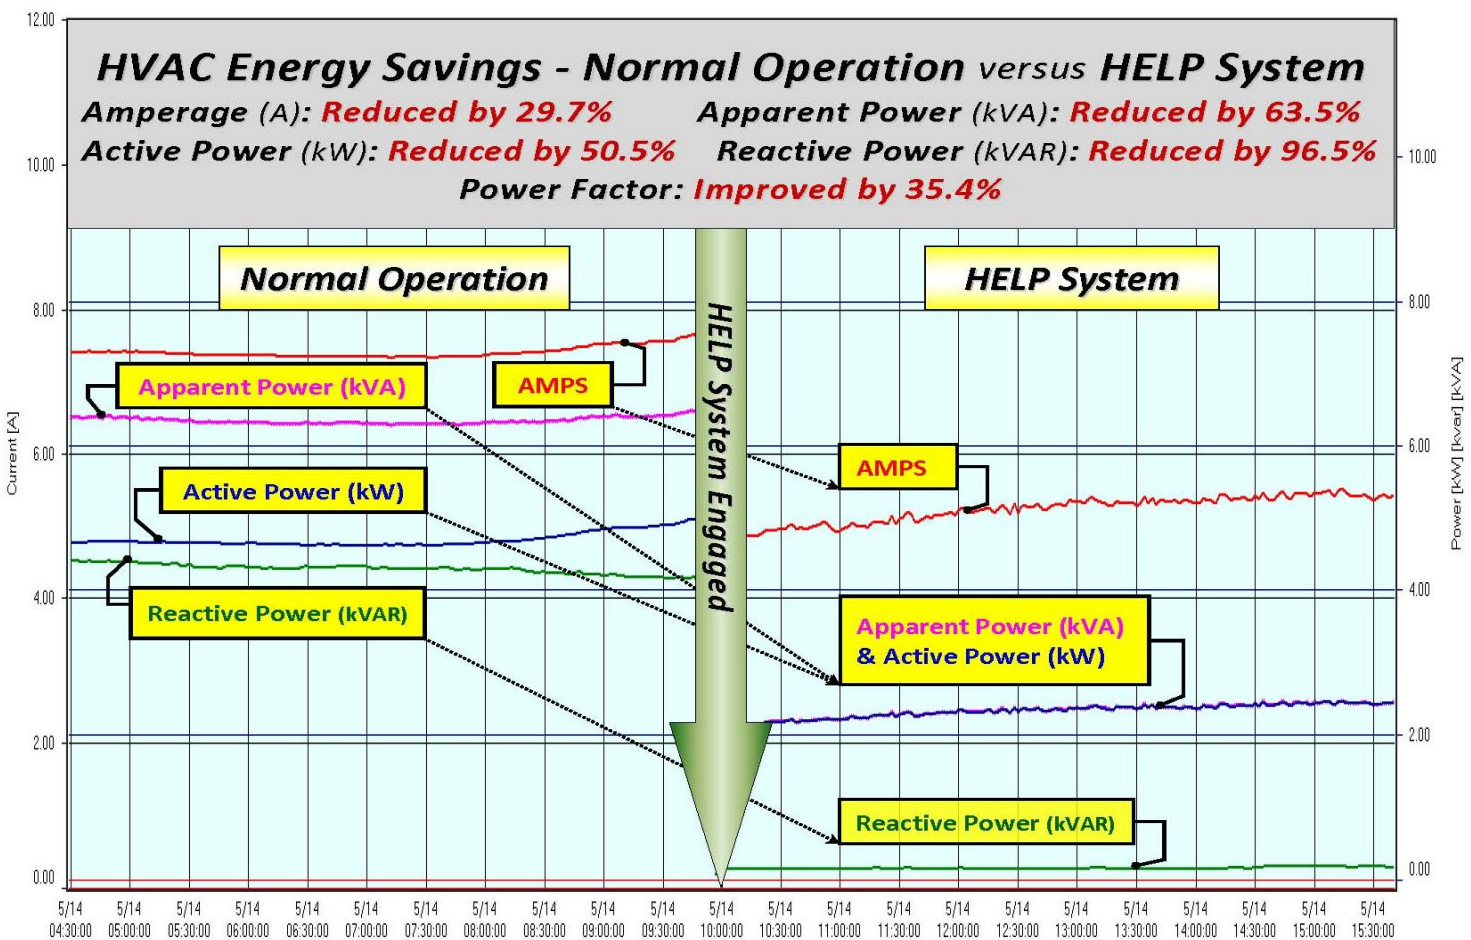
HVAC Energy Savings - Normal Operation versus HELP System
Amperage (A): Reduced by 29.7%
Apparent Power (kVA): Reduced by 63.5%
Active Power (kW): Reduced by 50.5%
Reactive Power (kVAR): Reduced by 96.5%
Power Factor: Improved by 35.4%

Normal Operation

HELP System

HELP System Engaged

Apparent Power (kVA)

AMPS

Active Power (kW)

Reactive Power (kVAR)

AMPS

Apparent Power (kVA) & Active Power (kW)

Reactive Power (kVAR)

12.00
10.00
8.00
6.00
4.00
2.00
0.00

Current [A]

10.00
8.00
6.00
4.00
2.00
0.00

Power [kW] [kvar] [kVA]

5/14 04:30:00
5/14 05:00:00
5/14 05:30:00
5/14 06:00:00
5/14 06:30:00
5/14 07:00:00
5/14 07:30:00
5/14 08:00:00
5/14 08:30:00
5/14 09:00:00
5/14 09:30:00
5/14 10:00:00
5/14 10:30:00
5/14 11:00:00
5/14 11:30:00
5/14 12:00:00
5/14 12:30:00
5/14 13:00:00
5/14 13:30:00
5/14 14:00:00
5/14 14:30:00
5/14 15:00:00
5/14 15:30:00